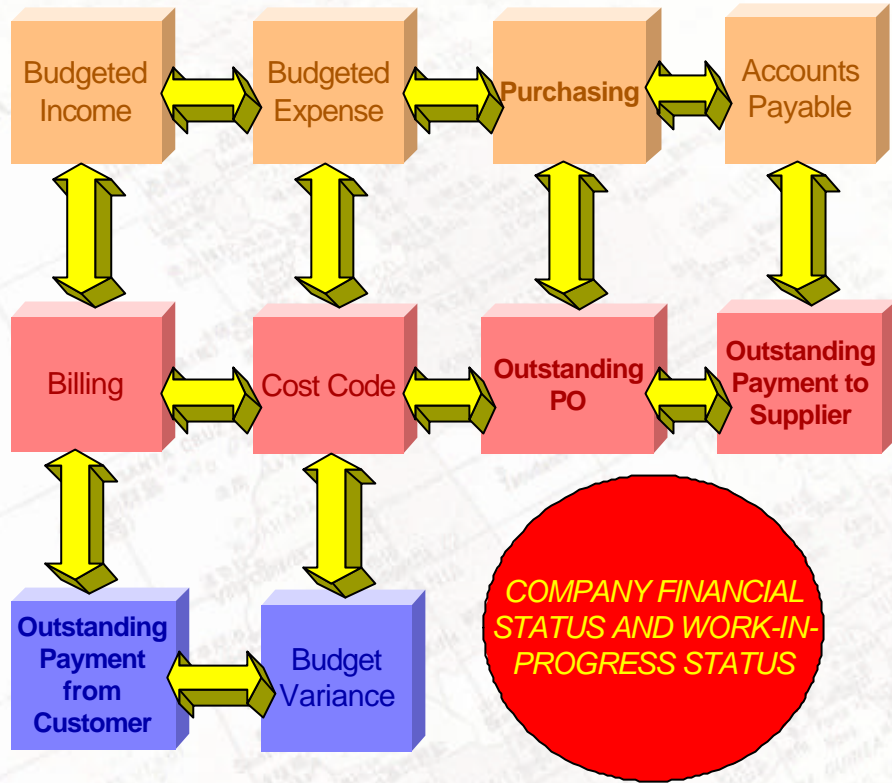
Budgeted Income

Budgeted Expense

Purchasing

Accounts Payable

Billing

Cost Code

Outstanding PO

Outstanding Payment to Supplier

Outstanding Payment from Customer

Budget Variance

COMPANY FINANCIAL STATUS AND WORK-IN-PROGRESS STATUS